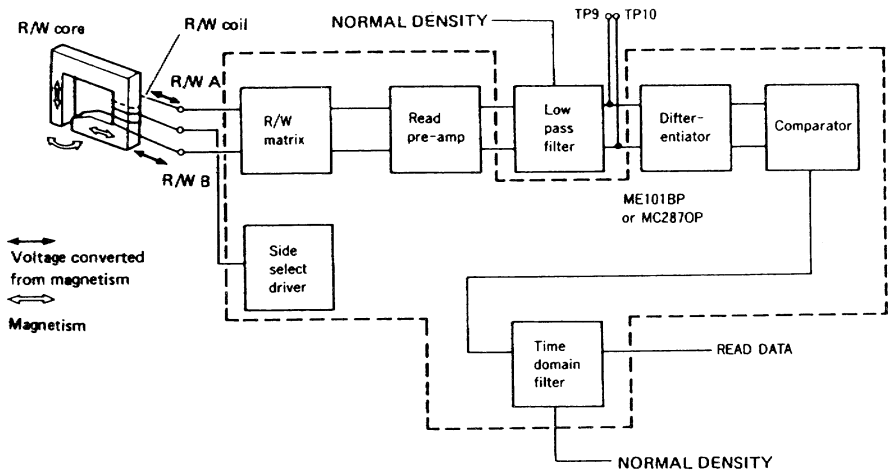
R/W core

R/W coil

NORMAL DENSITY

TP9 TP10

R/W A

R/W B

R/W matrix

Read pre-amp

Low pass filter

Differentiator

Comparator

ME101BP or MC2870P

Side select driver

Voltage converted from magnetism

Magnetism

Time domain filter

READ DATA

NORMAL DENSITY